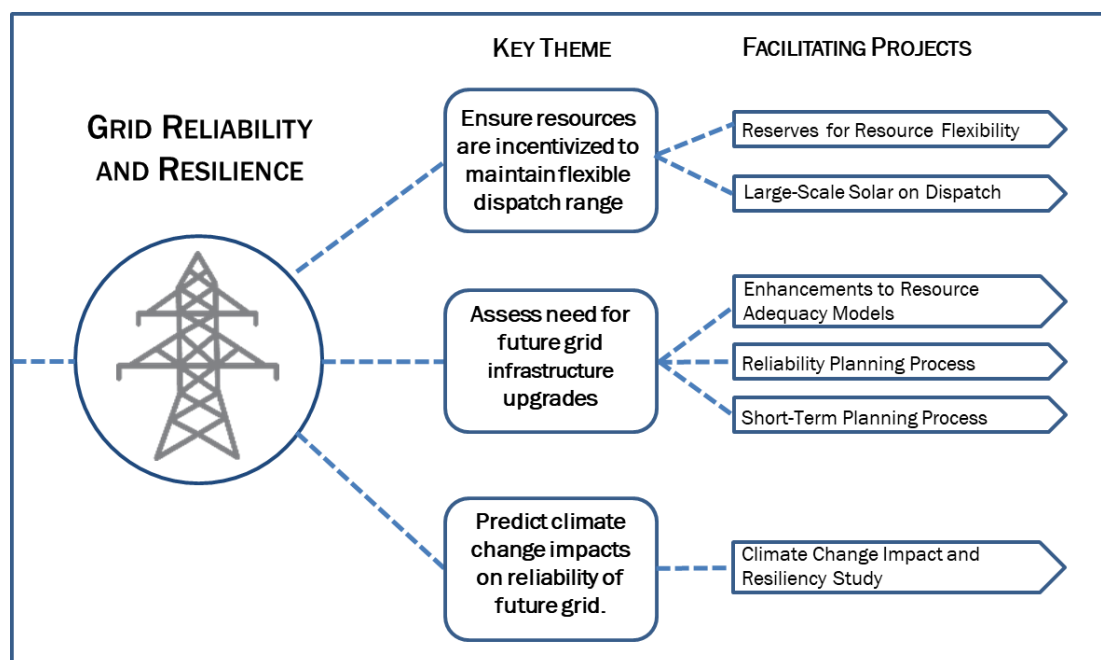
GRID RELIABILITY AND RESILIENCE

KEY THEME

FACILITATING PROJECTS

Ensure resources are incentivized to maintain flexible dispatch range

Reserves for Resource Flexibility

Large-Scale Solar on Dispatch

Assess need for future grid infrastructure upgrades

Enhancements to Resource Adequacy Models

Reliability Planning Process

Short-Term Planning Process

Predict climate change impacts on reliability of future grid.

Climate Change Impact and Resiliency Study